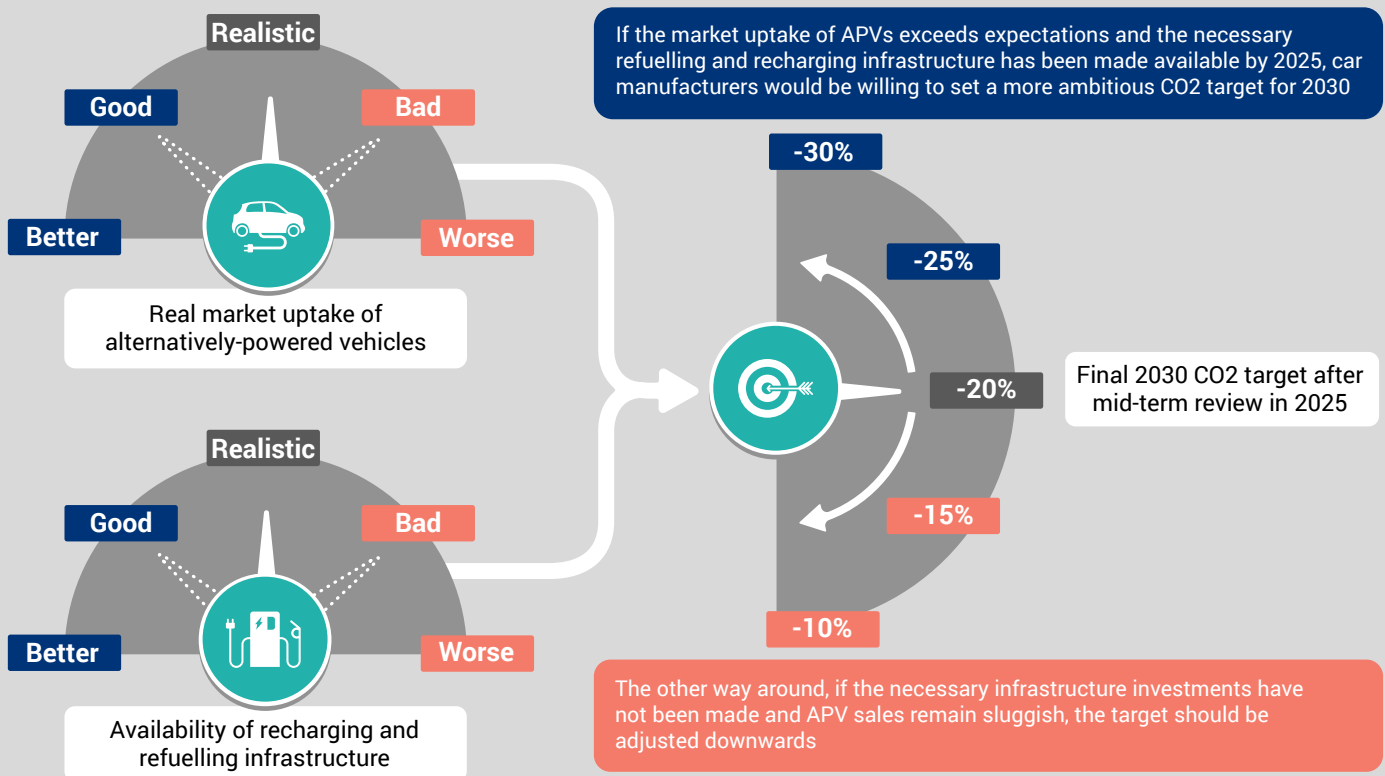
Realistic

Good

Bad

Better

Worse

Real market uptake of alternatively-powered vehicles

Realistic

Good

Bad

Better

Worse

Availability of recharging and refuelling infrastructure

If the market uptake of APVs exceeds expectations and the necessary refuelling and recharging infrastructure has been made available by 2025, car manufacturers would be willing to set a more ambitious CO2 target for 2030

-30%

-25%

-20%

-15%

-10%

Final 2030 CO2 target after mid-term review in 2025

The other way around, if the necessary infrastructure investments have not been made and APV sales remain sluggish, the target should be adjusted downwards